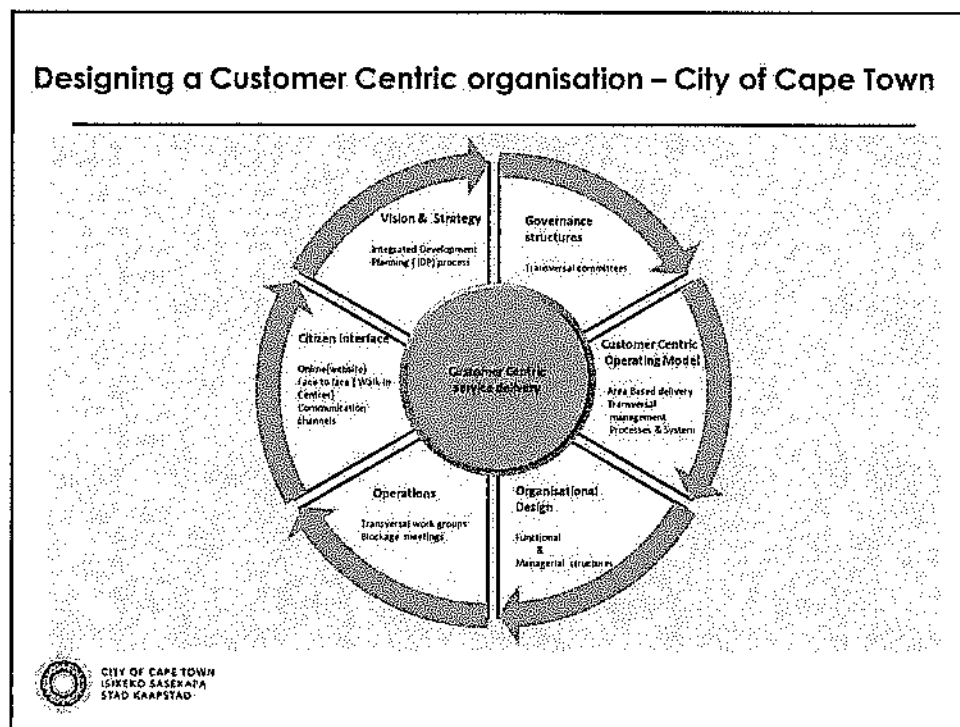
Designing a Customer Centric organisation – City of Cape Town

Vision & Strategy

Integrated Development Planning (IDP) process

Governance structures

Transversal committees

Customer Centric Operating Model

Area Based delivery
Transversal management
Processes & System

Organisational Design

Functional
&
Managerial structures

Operations

Transversal work groups
Blockage meetings

Citizen Interface

Online(website)
Face to face ( Walk-in Centres)
Communication channels

Customer Centric service delivery

CITY OF CAPE TOWN
ISIXEKO SASEKAPA
STAD KAAPSTAD